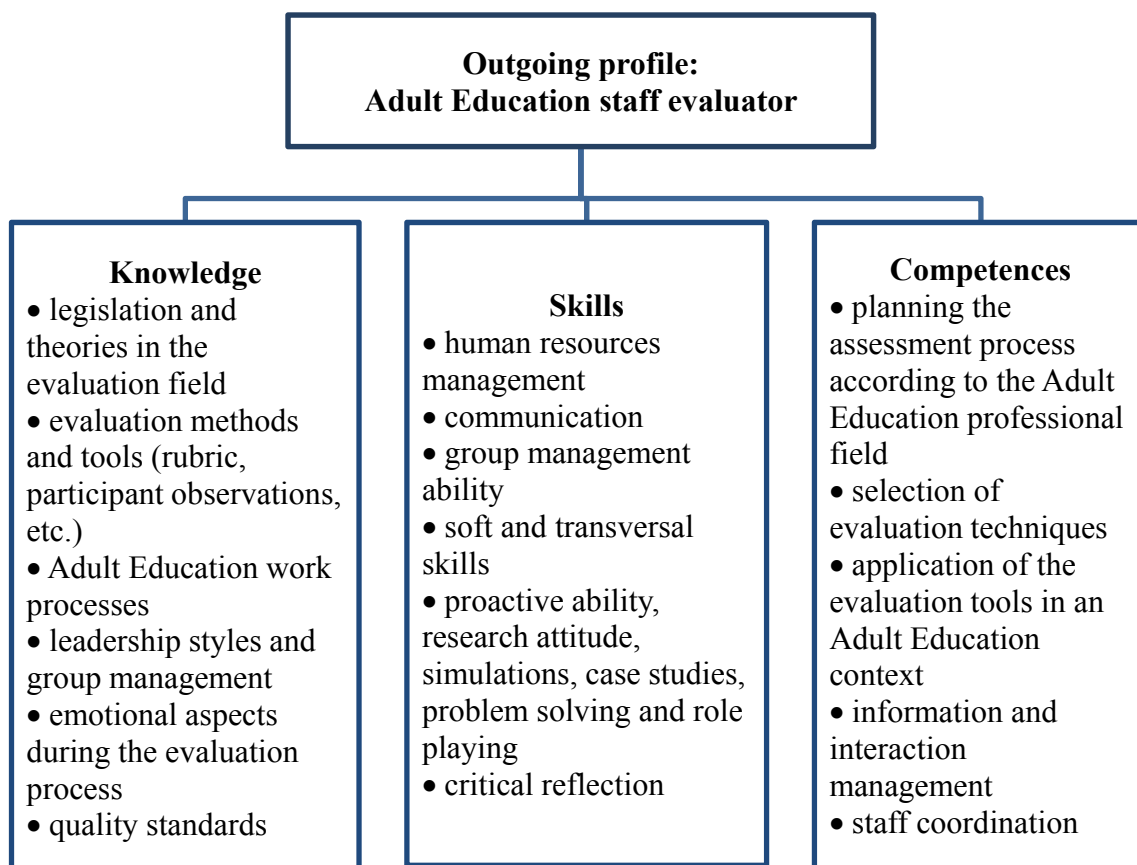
**Outgoing profile:**
**Adult Education staff evaluator**

**Knowledge**
• legislation and theories in the evaluation field
• evaluation methods and tools (rubric, participant observations, etc.)
• Adult Education work processes
• leadership styles and group management
• emotional aspects during the evaluation process
• quality standards

**Skills**
• human resources management
• communication
• group management ability
• soft and transversal skills
• proactive ability, research attitude, simulations, case studies, problem solving and role playing
• critical reflection

**Competences**
• planning the assessment process according to the Adult Education professional field
• selection of evaluation techniques
• application of the evaluation tools in an Adult Education context
• information and interaction management
• staff coordination